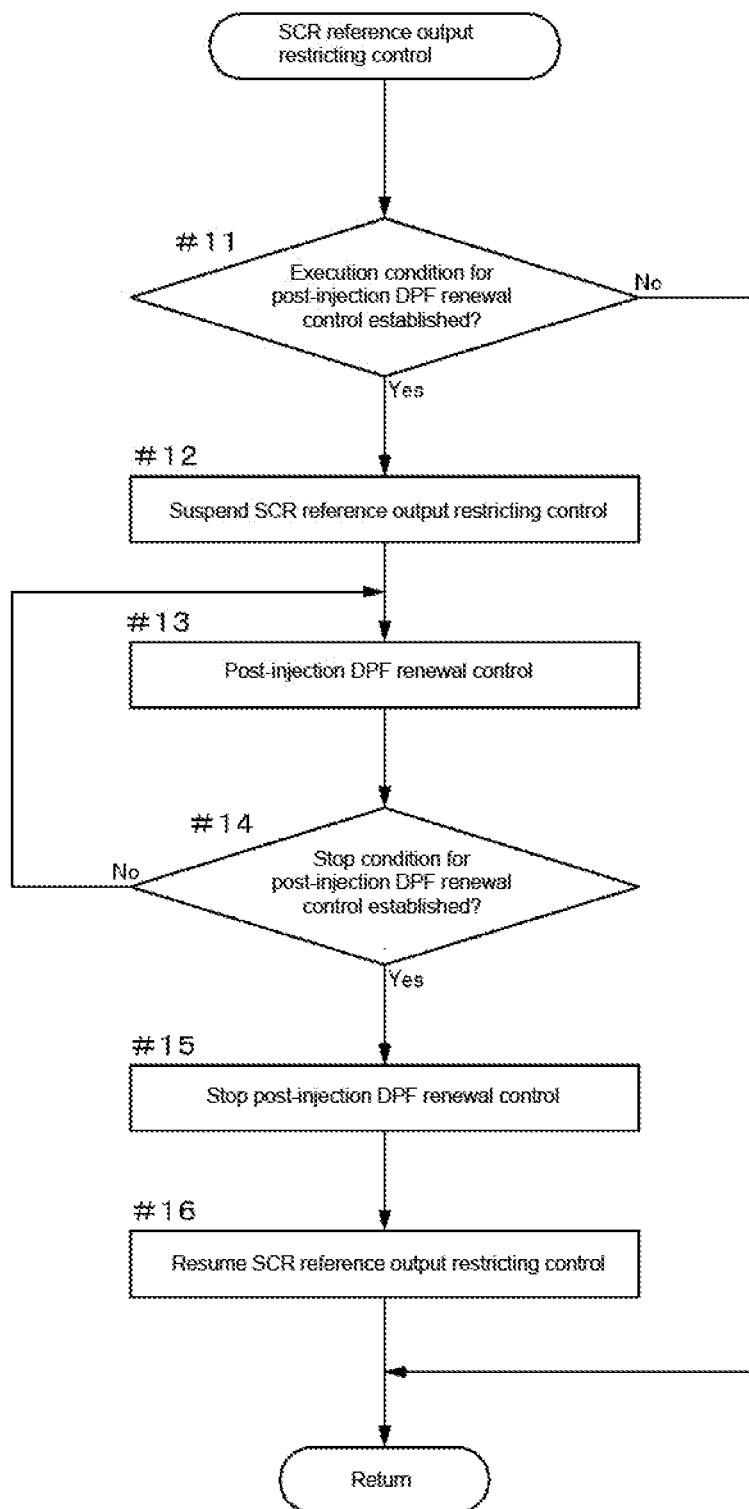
SCR reference output restricting control

#11

Execution condition for post-injection DPF renewal control established?

No

Yes

#12

Suspend SCR reference output restricting control

#13

Post-injection DPF renewal control

#14

Stop condition for post-injection DPF renewal control established?

No

Yes

#15

Stop post-injection DPF renewal control

#16

Resume SCR reference output restricting control

Return